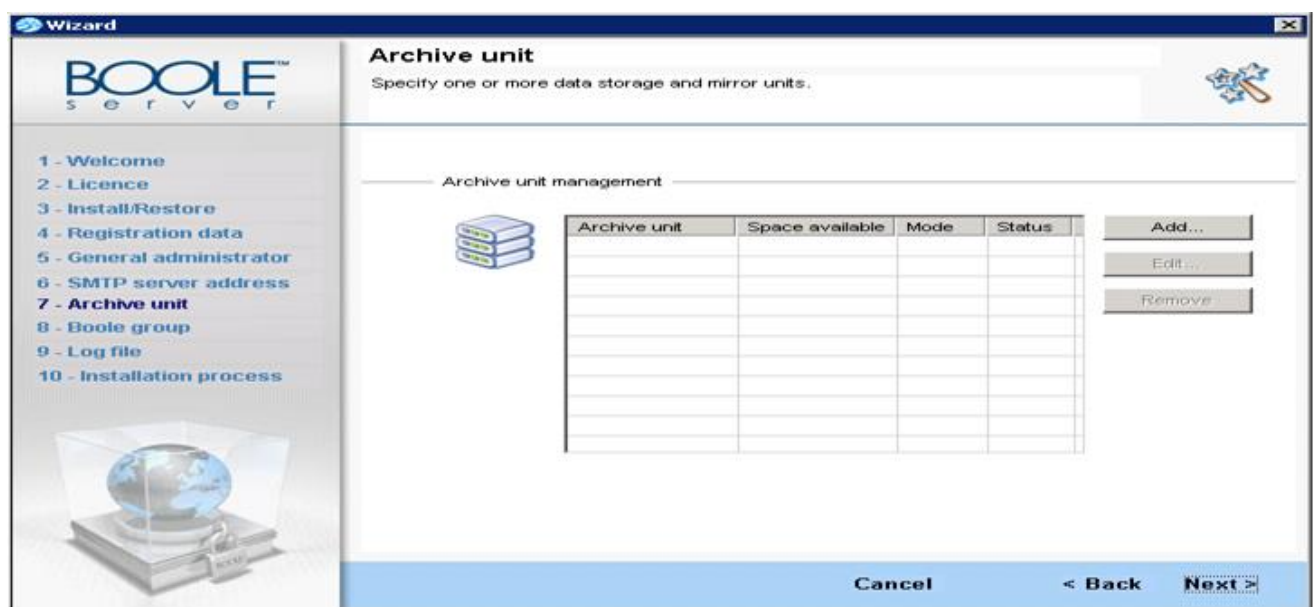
Wizard

BOOLE™ server

Archive unit
Specify one or more data storage and mirror units.

1 - Welcome
2 - Licence
3 - Install/Restore
4 - Registration data
5 - General administrator
6 - SMTP server address
7 - Archive unit
8 - Boole group
9 - Log file
10 - Installation process

Archive unit management

| Archive unit | Space available | Mode | Status |
|---|---|---|---|

Add...
Edit...
Remove

Cancel
< Back
Next >